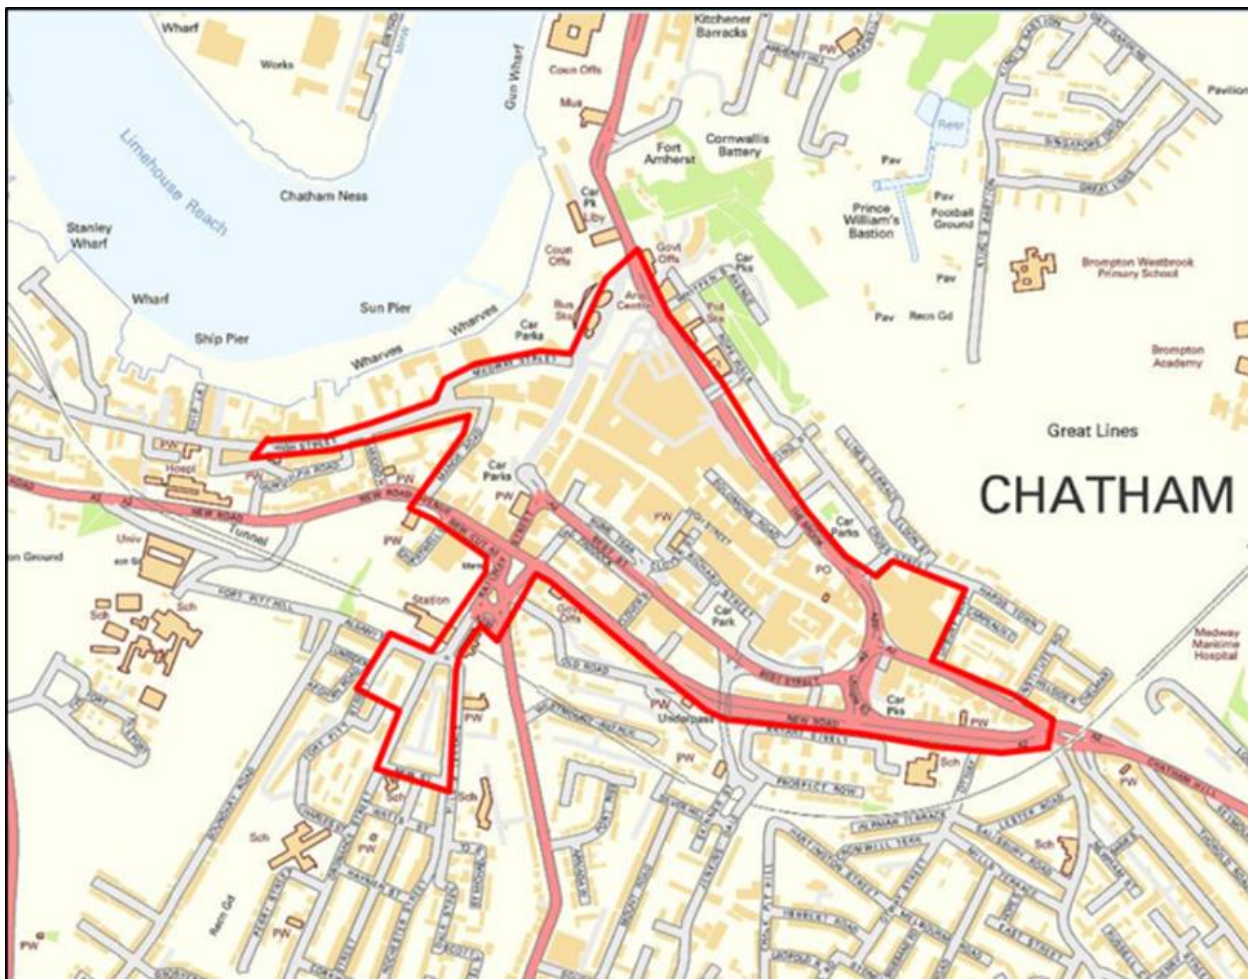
Wharf
Works
Gun Wharf
Kitchener Barracks
Coun Offs
Mus
PW
Pavilion
Limehouse Reach
Chatham Ness
Fort Amherst
Cornwallis Battery
Retr
Pav
Stanley Wharf
Car Pk
Lby
Pav
Prince William's Bastion
Football Ground
Coun Offs
Govt Offs
Car Pks
Brompton Westbrook Primary School
Wharf
Sun Pier
Bus Stn
Arts Centre
Pol Stn
Pav
Ship Pier
Wharves
Wharves
Car Parks
Pav
Recn Gd
Brompton Academy
MEDWAY STREET
HIGH STREET
Great Lines
PW
Hospl
PW
Car Parks
PW
CHATHAM
A2
NEW ROAD
Tunnel
PW
PW
Car Parks
Univ
on Ground
PO
Sch
FORT PITT HILL
Station
Govt Offs
Car Park
Sch
Medway Maritime Hospital
PW
Underpass
Car Pks
PW
NEW ROAD
A2
A2
PW
PW
PW
Sch
Sch
Sch
Sch
PW
PW
PW
Sch
Recn Gd
PW
PW
PW